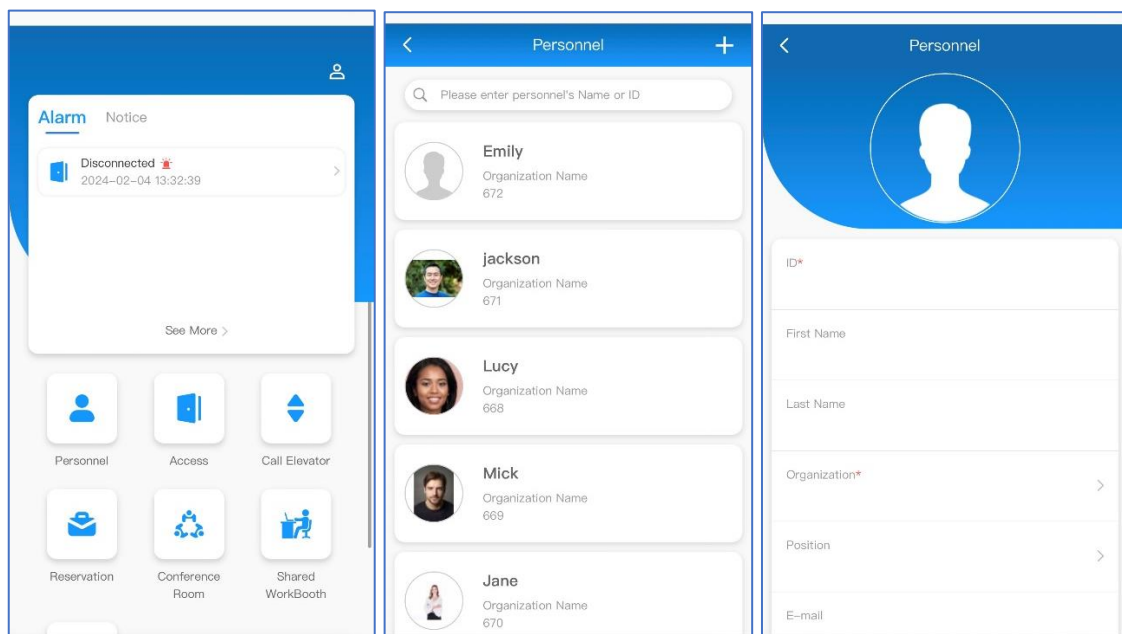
Alarm Notice

Disconnected
2024-02-04 13:32:39

See More

Personnel
Access
Call Elevator
Reservation
Conference Room
Shared WorkBooth

Personnel

Please enter personnel's Name or ID

Emily
Organization Name
672

jackson
Organization Name
671

Lucy
Organization Name
668

Mick
Organization Name
669

Jane
Organization Name
670

Personnel

ID*

First Name

Last Name

Organization*

Position

E-mail